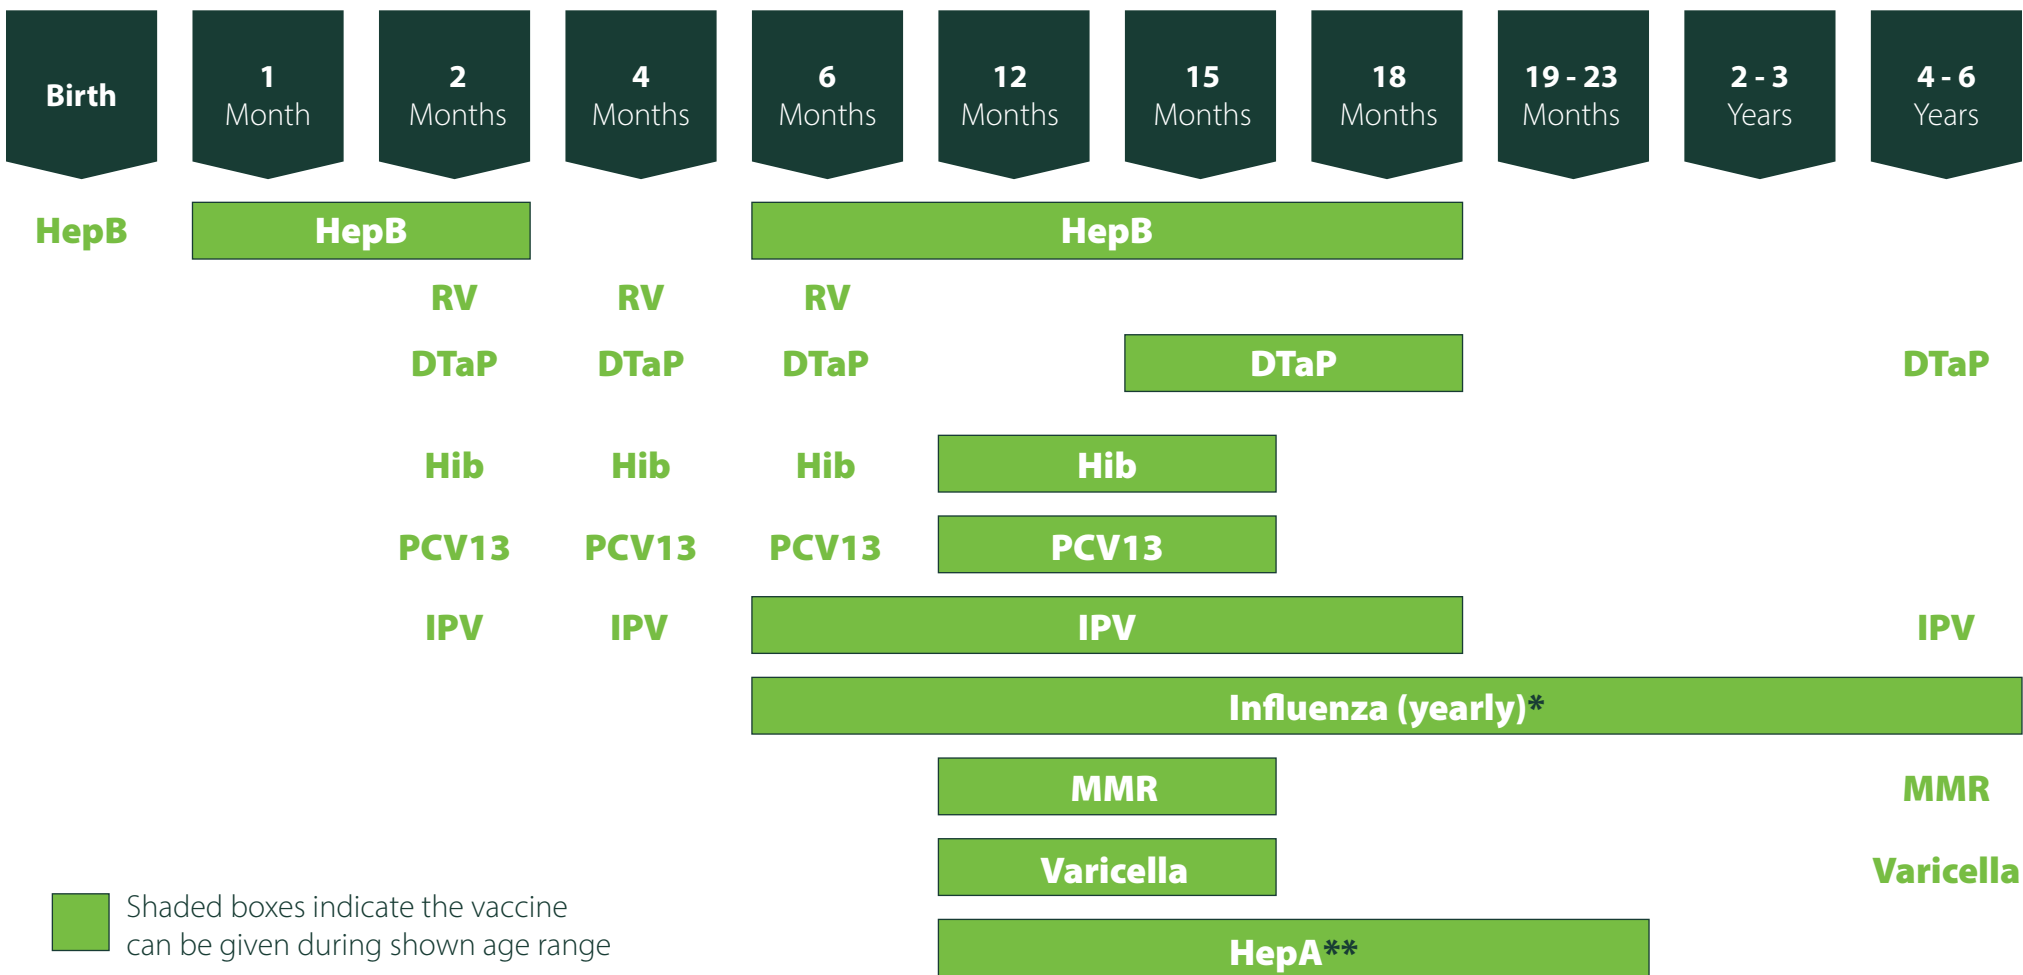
| Birth | 1 Month | 2 Months | 4 Months | 6 Months | 12 Months | 15 Months | 18 Months | 19 - 23 Months | 2 - 3 Years | 4 - 6 Years |
|---|---|---|---|---|---|---|---|---|---|---|
| HepB | HepB | | | HepB | | | | | | |
| | | RV | RV | RV | | | | | | |
| | | DTaP | DTaP | DTaP | | DTaP | | | | DTaP |
| | | Hib | Hib | Hib | Hib | | | | | |
| | | PCV13 | PCV13 | PCV13 | PCV13 | | | | | |
| | | IPV | IPV | IPV | | | | | | IPV |
| | | | | Influenza (yearly)* | | | | | | |
| | | | | | MMR | | | | | MMR |
| | | | | | Varicella | | | | | Varicella |
| | | | | | HepA** | | | | | |

Shaded boxes indicate the vaccine can be given during shown age range